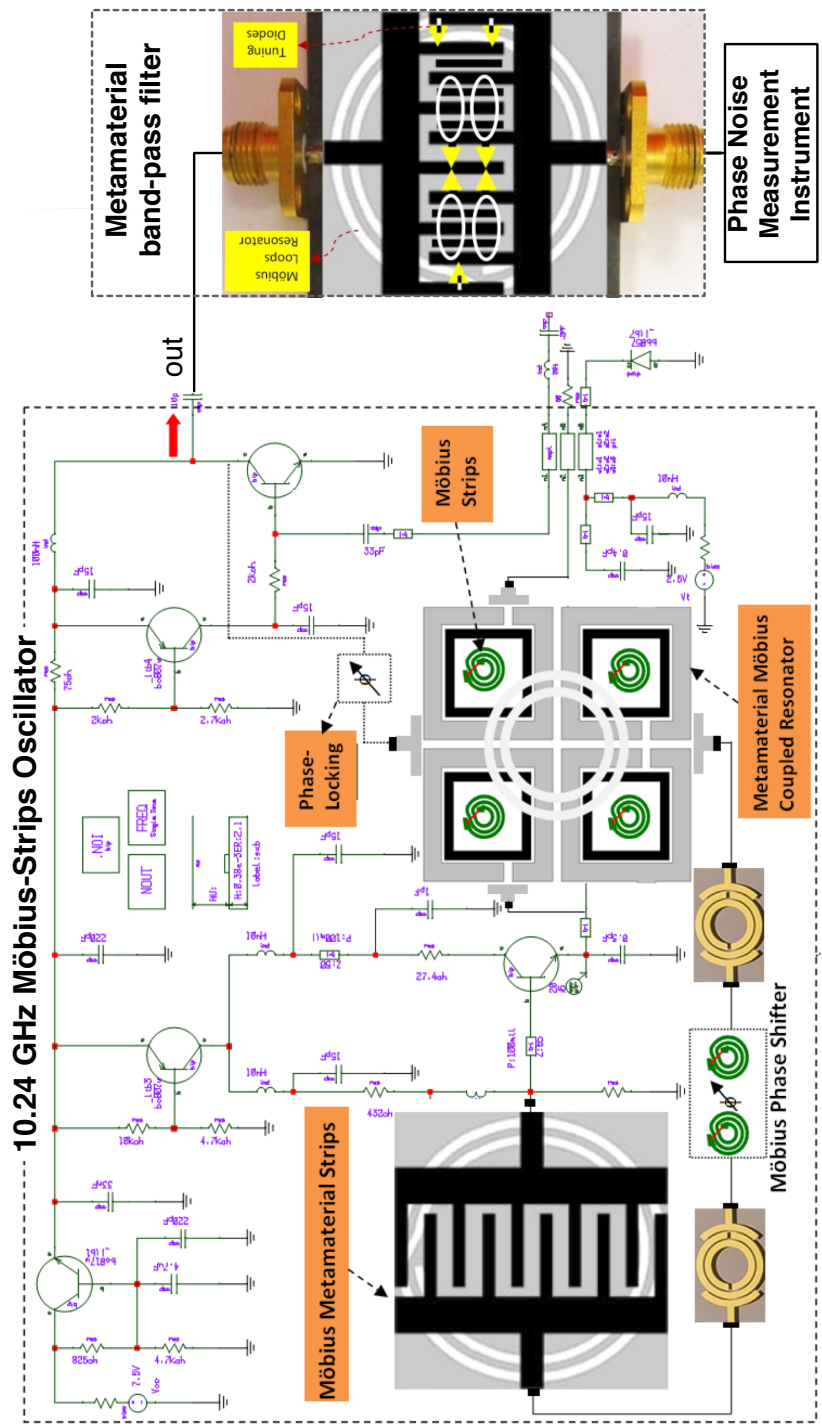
10.24 GHz Möbius-Strips Oscillator

Metamaterial band-pass filter

Möbius Loops Resonator

Tuning Diodes

Phase Noise Measurement Instrument

out

Möbius Strips

Phase-Locking

Metamaterial Möbius Coupled Resonator

Möbius Metamaterial Strips

Möbius Phase Shifter

7.5V
Vcc
825oh
4.7Koh
4.7uF
220pF
33pF
18Koh
4.7Koh
18nH
15pF
432oh
220pF
18nH
2.5Ω
27.4oh
15pF
3pF
0.5pF
2Koh
2.7Koh
75oh
15pF
100nH
15pF
2Koh
33pF
0.4pF
15pF
10nH
2.5V
Vt
NOUT
NOI
FREQ
P:100mil